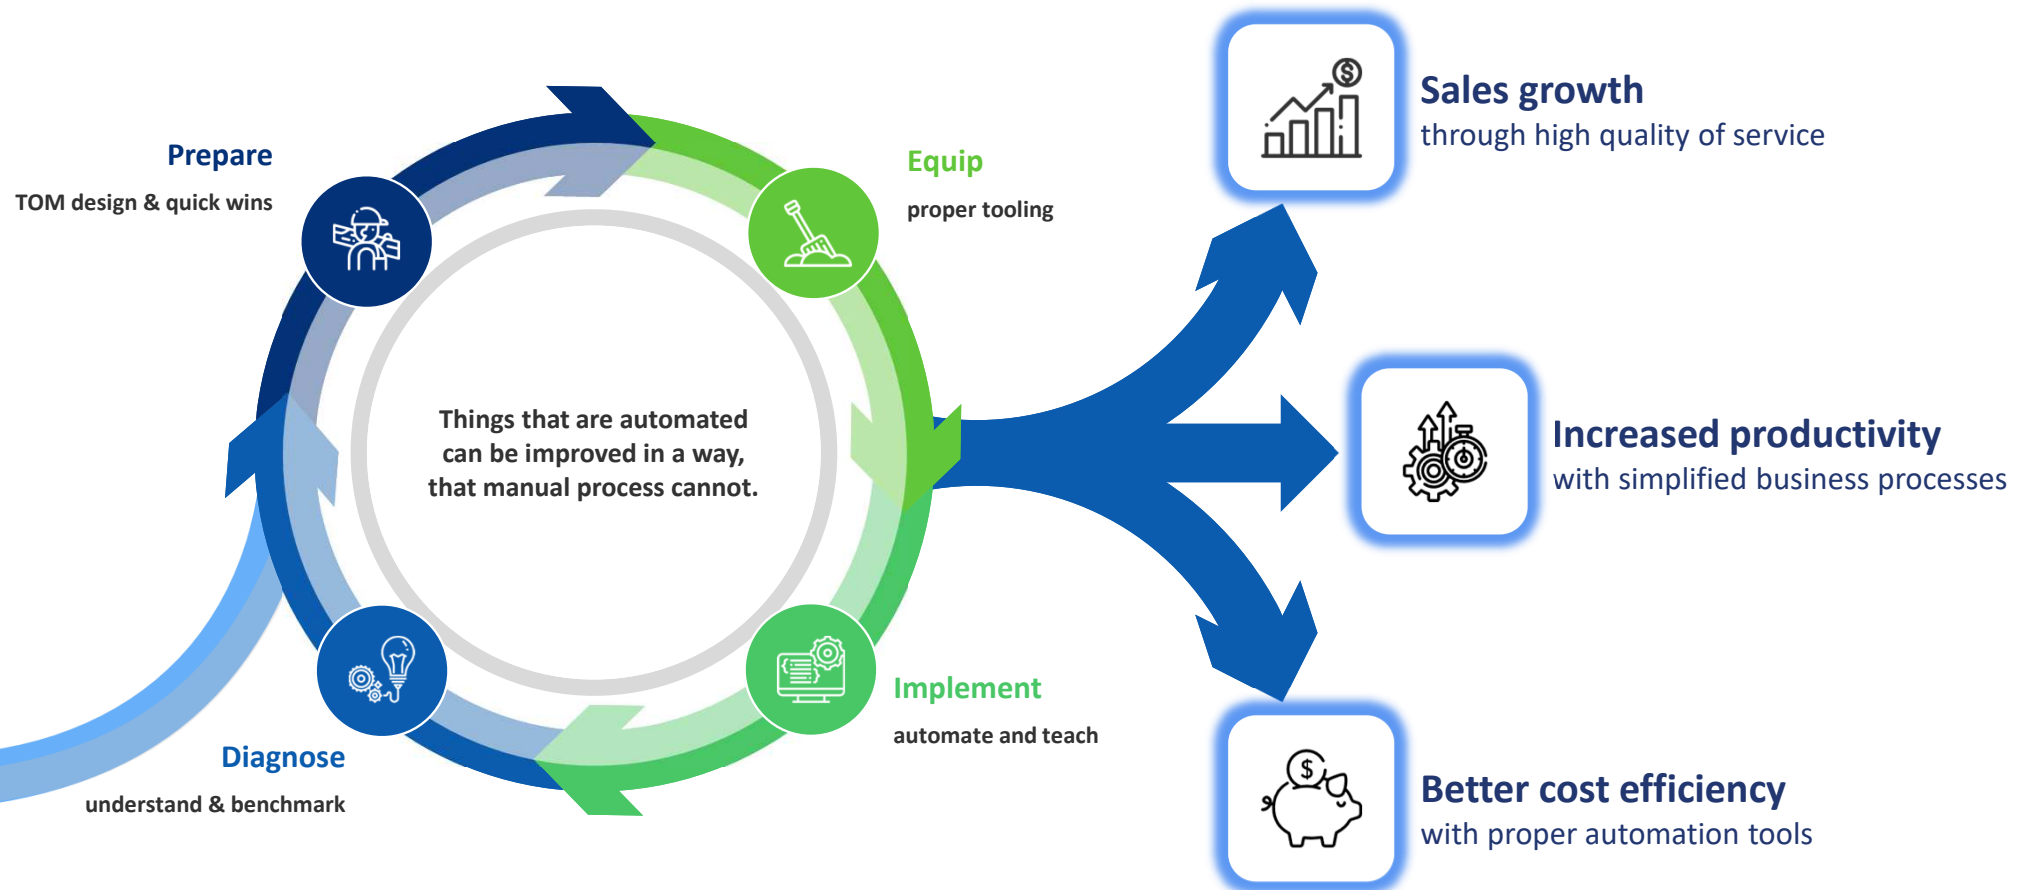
Prepare
TOM design & quick wins

Equip
proper tooling

Things that are automated can be improved in a way, that manual process cannot.

Implement
automate and teach

Diagnose
understand & benchmark

Sales growth
through high quality of service

Increased productivity
with simplified business processes

Better cost efficiency
with proper automation tools